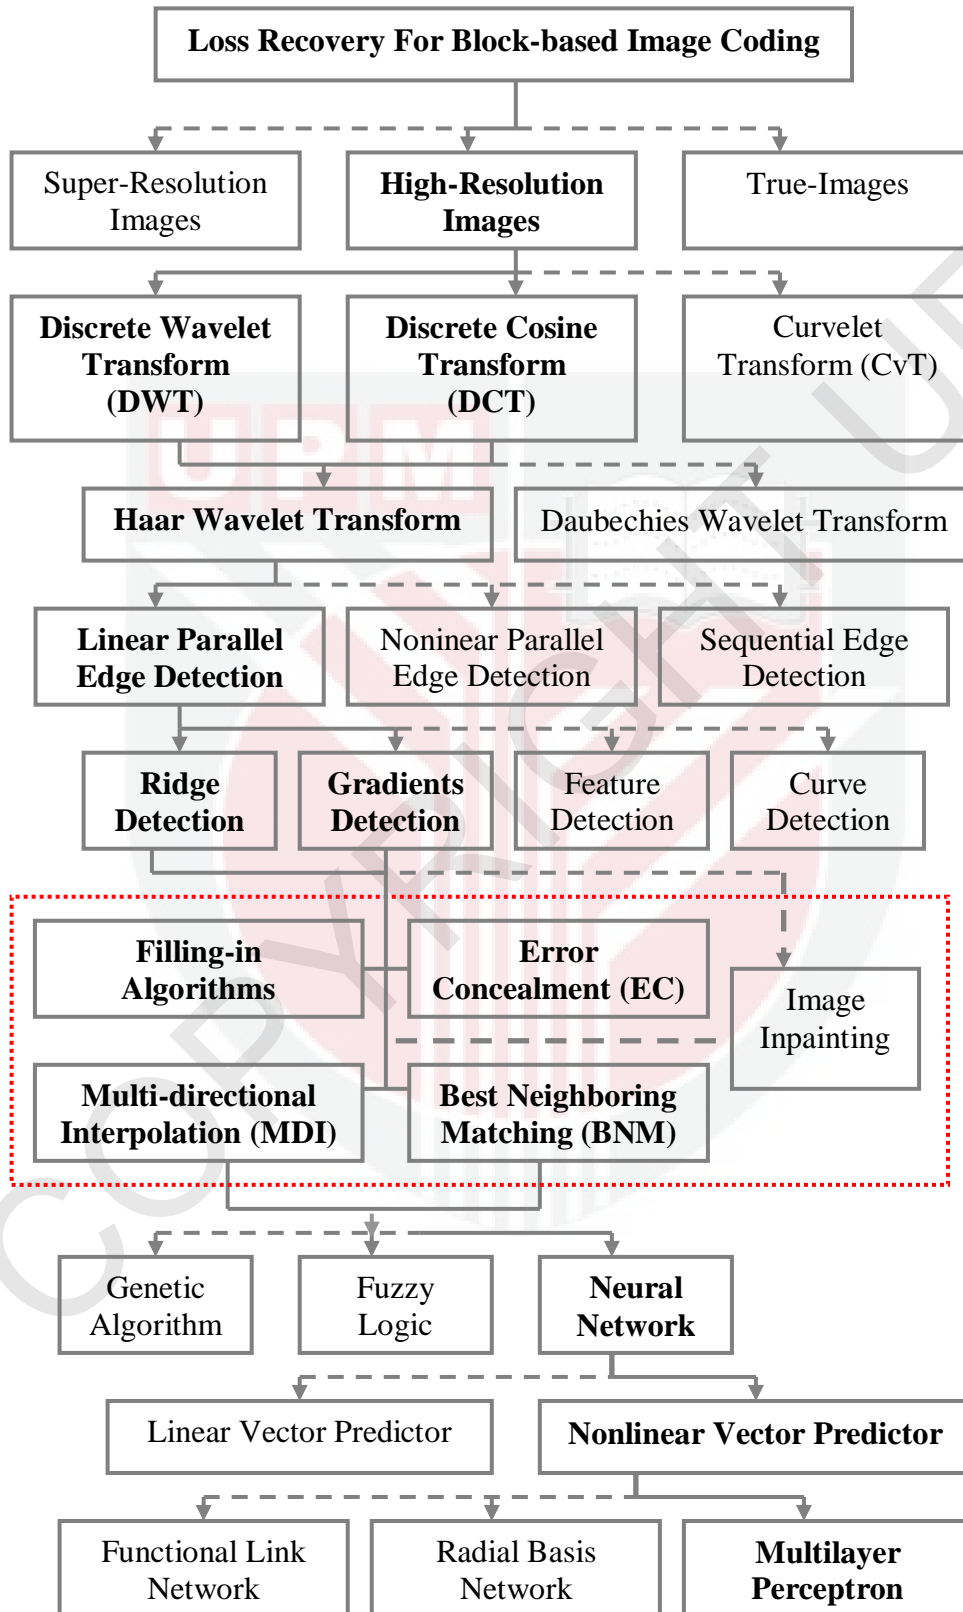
Loss Recovery For Block-based Image Coding

Super-Resolution Images

High-Resolution Images

True-Images

Discrete Wavelet Transform (DWT)

Discrete Cosine Transform (DCT)

Curvelet Transform (CvT)

Haar Wavelet Transform

Daubechies Wavelet Transform

Linear Parallel Edge Detection

Noninear Parallel Edge Detection

Sequential Edge Detection

Ridge Detection

Gradients Detection

Feature Detection

Curve Detection

Filling-in Algorithms

Error Concealment (EC)

Image Inpainting

Multi-directional Interpolation (MDI)

Best Neighboring Matching (BNM)

Genetic Algorithm

Fuzzy Logic

Neural Network

Linear Vector Predictor

Nonlinear Vector Predictor

Functional Link Network

Radial Basis Network

Multilayer Perceptron

UPM

COPYRIGHT